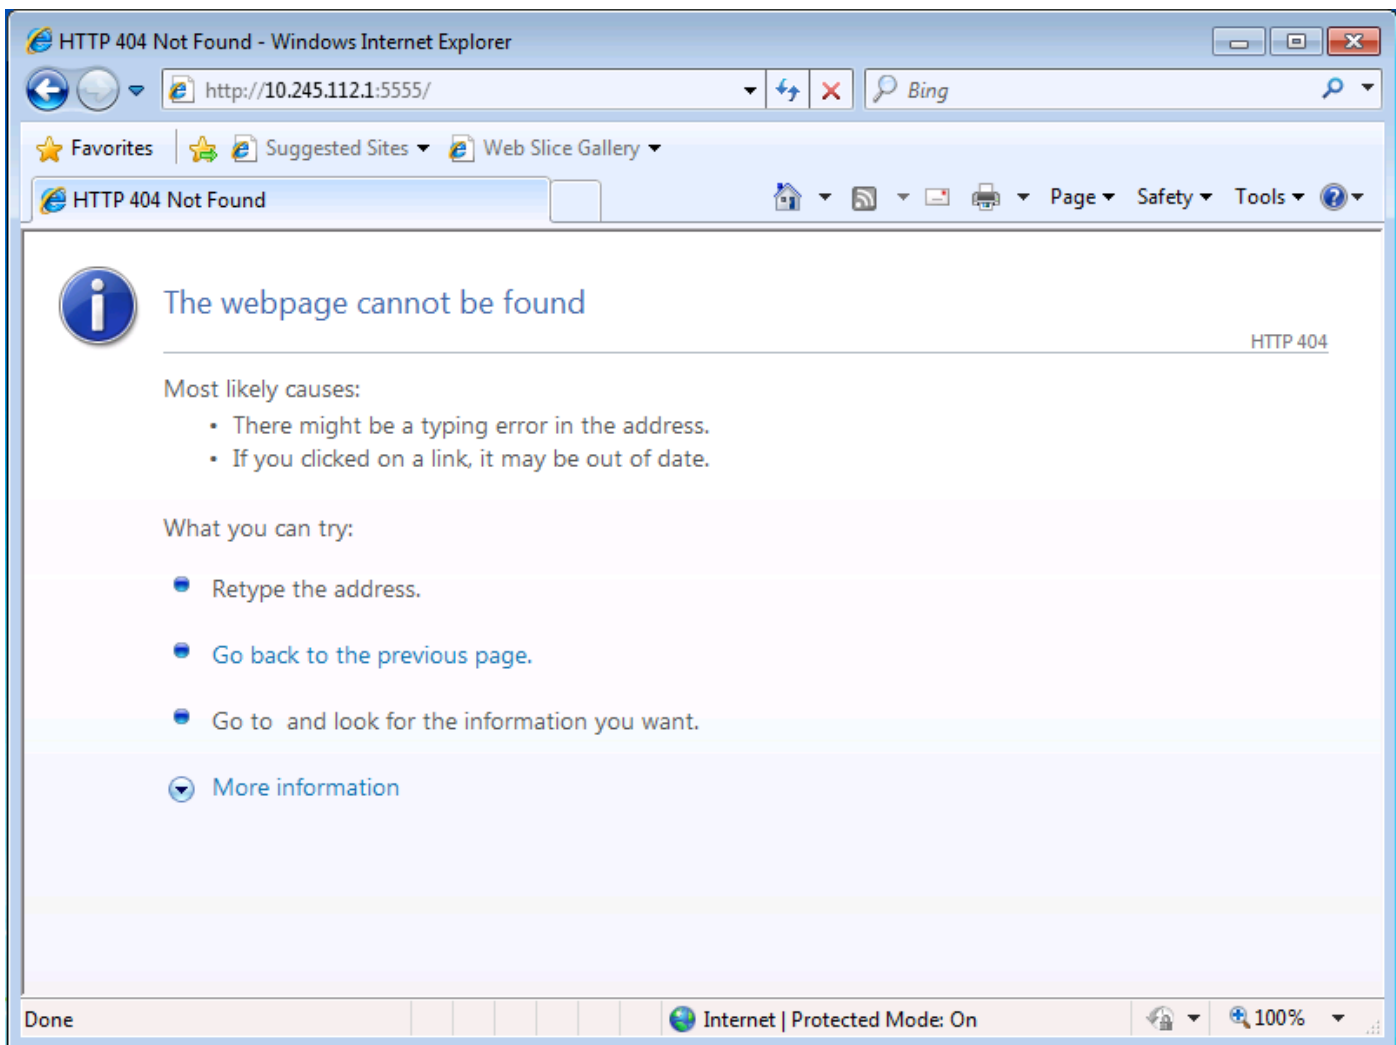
HTTP 404 Not Found - Windows Internet Explorer

http://10.245.112.1:5555/

Bing

Favorites

Suggested Sites

Web Slice Gallery

HTTP 404 Not Found

Page

Safety

Tools

The webpage cannot be found

HTTP 404

Most likely causes:

• There might be a typing error in the address.
• If you clicked on a link, it may be out of date.

What you can try:

Retype the address.

Go back to the previous page.

Go to  and look for the information you want.

More information

Done

Internet | Protected Mode: On

100%